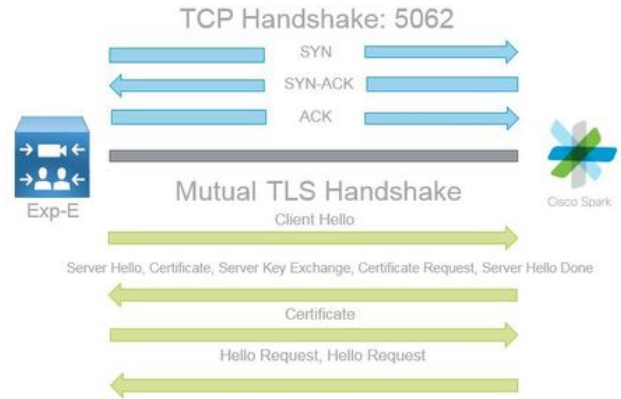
TCP Handshake: 5062

SYN

SYN-ACK

ACK

Exp-E

Cisco Spark

Mutual TLS Handshake

Client Hello

Server Hello, Certificate, Server Key Exchange, Certificate Request, Server Hello Done

Certificate

Hello Request, Hello Request